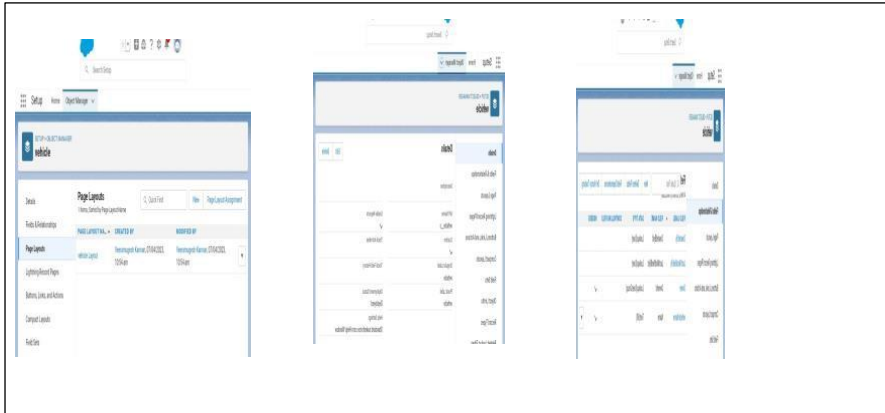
Search Setup

Setup Home Object Manager

SETUP > OBJECT MANAGER
Vehicle

Details
Fields & Relationships
Page Layouts
Lightning Record Pages
Buttons, Links, and Actions
Compact Layouts
Field Sets

Page Layouts
1 Items, Sorted by Page Layout Name

Quick Find New Page Layout Assignment

| PAGE LAYOUT NA... | CREATED BY | MODIFIED BY |
|---|---|---|
| Vehicle Layout | Neeshmagesh Kannan, 07/04/2023, 10:04 am | Neeshmagesh Kannan, 07/04/2023, 10:04 am |

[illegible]

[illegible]